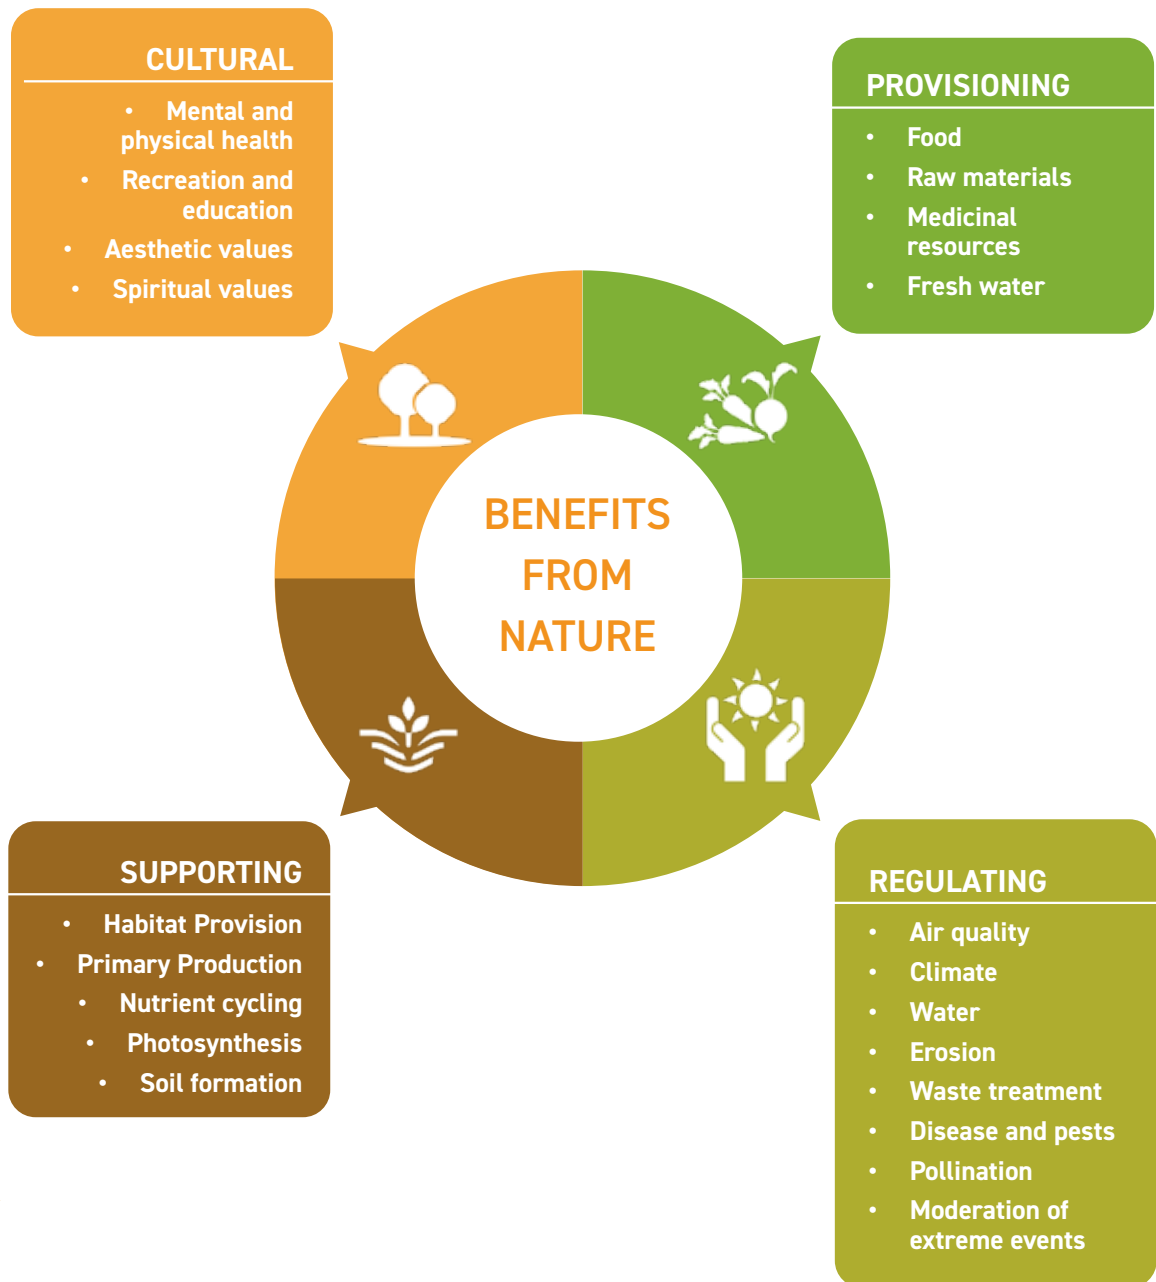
CULTURAL

- Mental and physical health
- Recreation and education
- Aesthetic values
- Spiritual values

PROVISIONING

- Food
- Raw materials
- Medicinal resources
- Fresh water

BENEFITS FROM NATURE

SUPPORTING

- Habitat Provision
- Primary Production
- Nutrient cycling
- Photosynthesis
- Soil formation

REGULATING

- Air quality
- Climate
- Water
- Erosion
- Waste treatment
- Disease and pests
- Pollination
- Moderation of extreme events